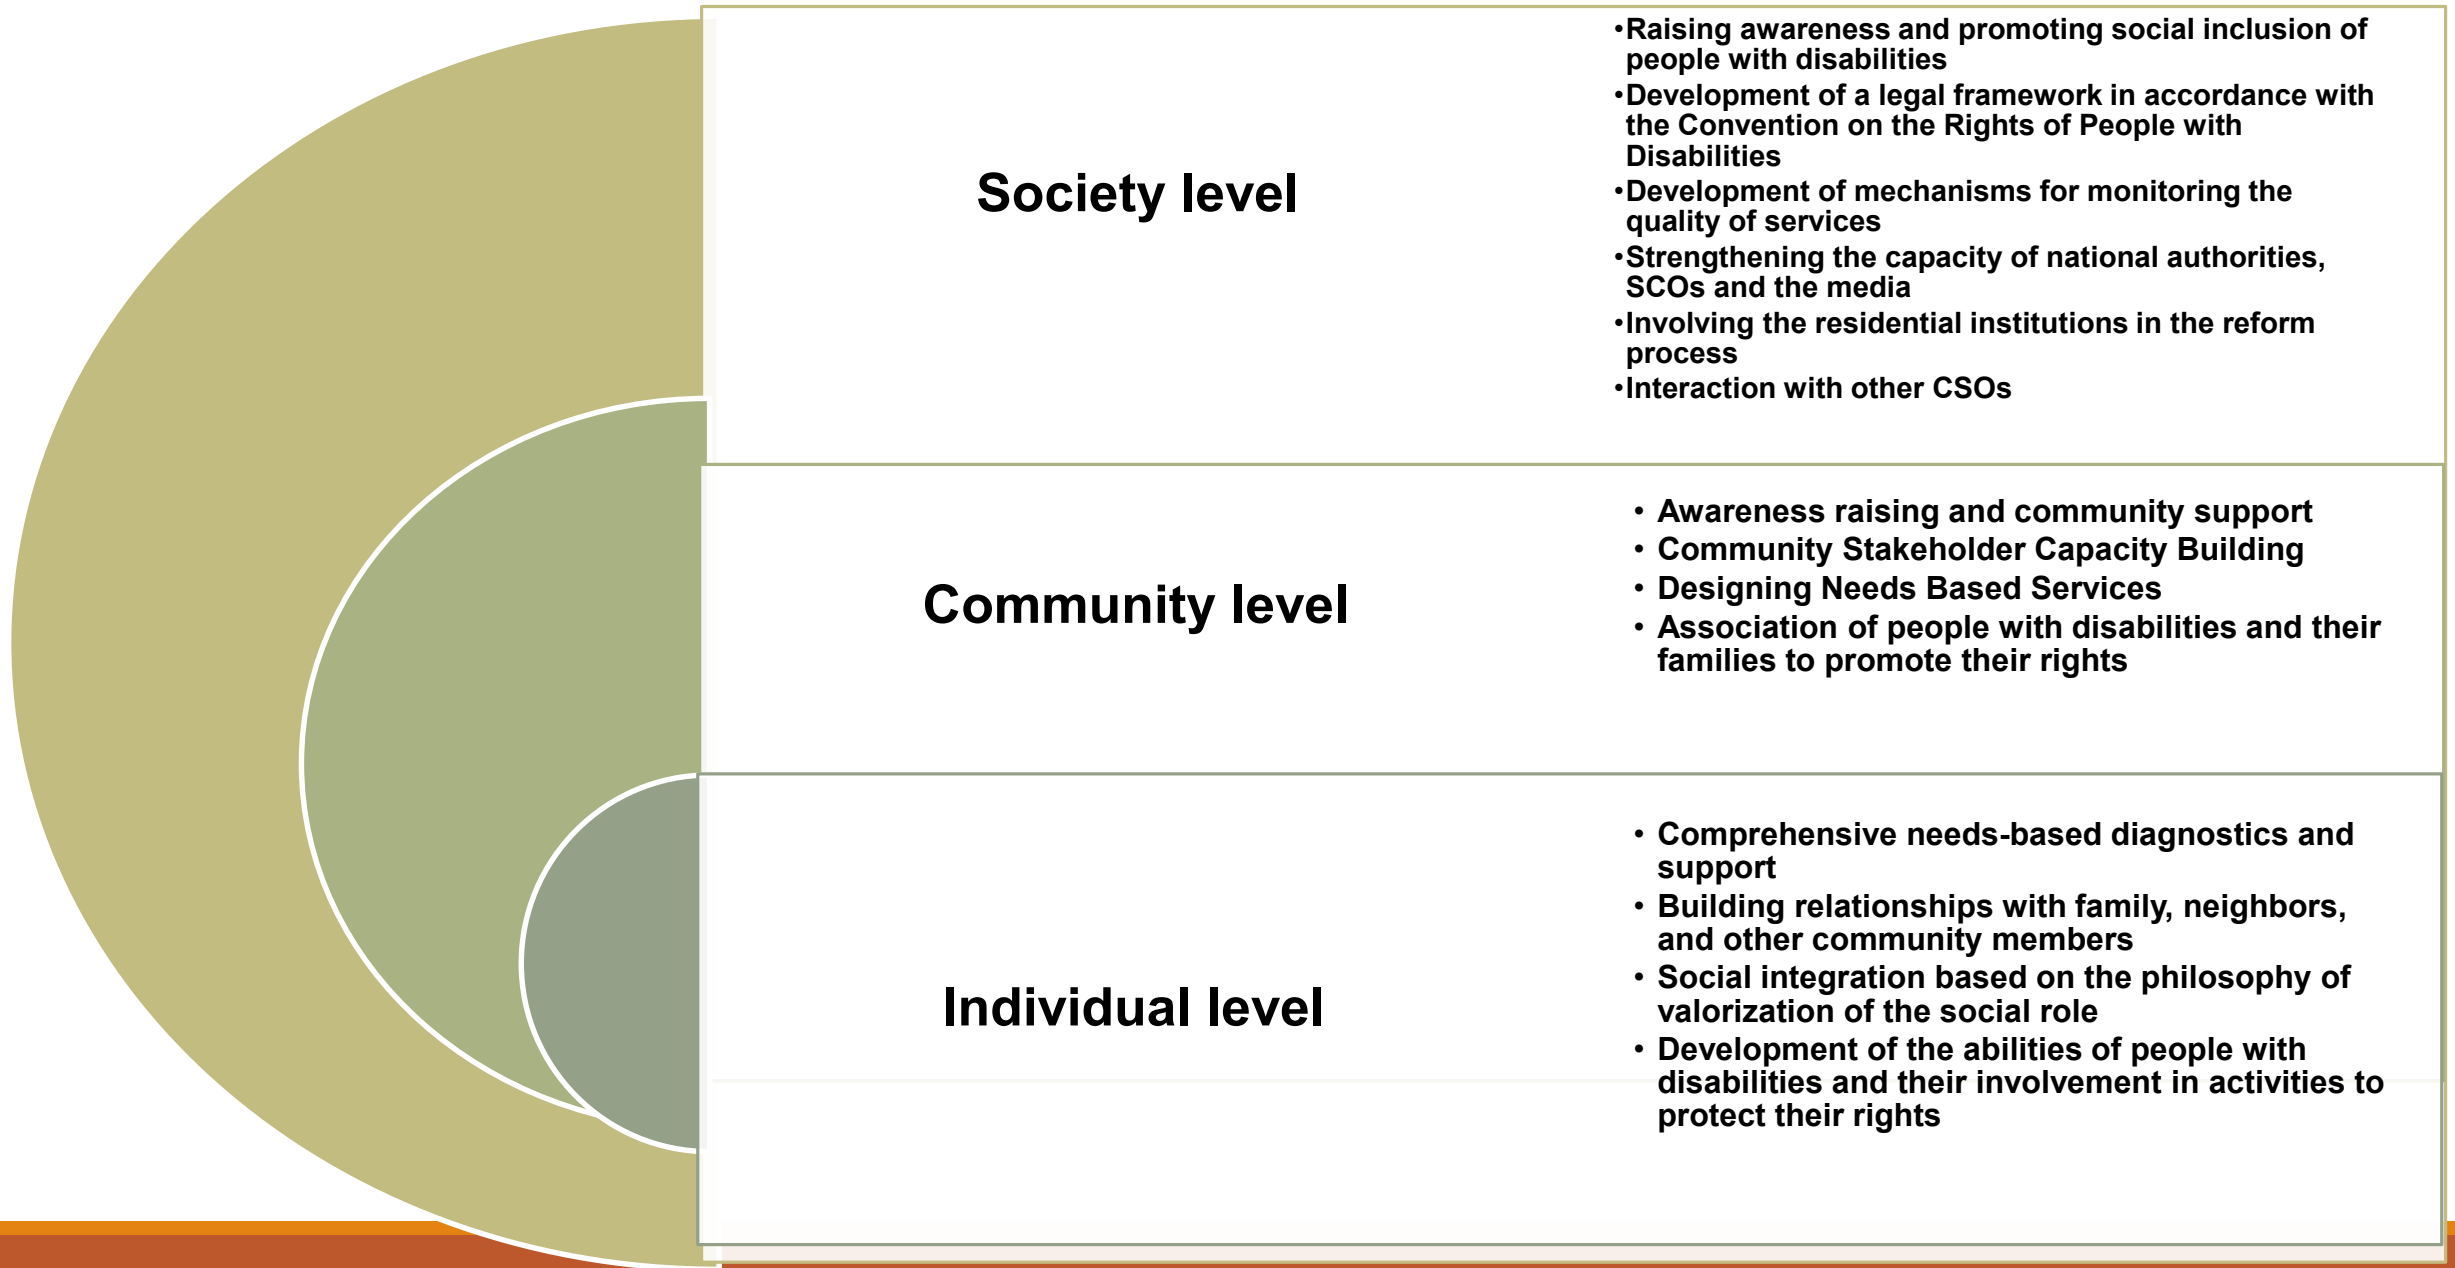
Society level

•Raising awareness and promoting social inclusion of people with disabilities
•Development of a legal framework in accordance with the Convention on the Rights of People with Disabilities
•Development of mechanisms for monitoring the quality of services
•Strengthening the capacity of national authorities, SCOs and the media
•Involving the residential institutions in the reform process
•Interaction with other CSOs

Community level

• Awareness raising and community support
• Community Stakeholder Capacity Building
• Designing Needs Based Services
• Association of people with disabilities and their families to promote their rights

Individual level

• Comprehensive needs-based diagnostics and support
• Building relationships with family, neighbors, and other community members
• Social integration based on the philosophy of valorization of the social role
• Development of the abilities of people with disabilities and their involvement in activities to protect their rights